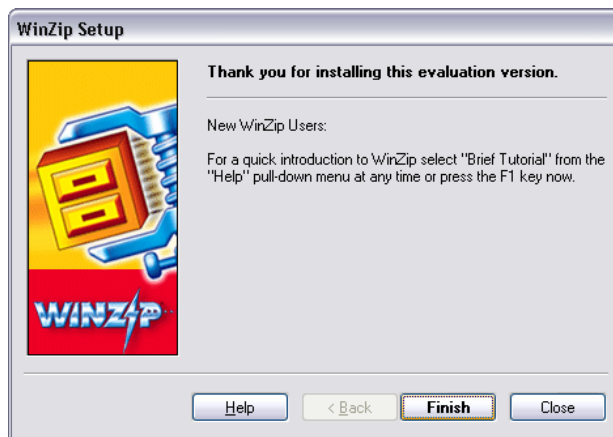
WinZip Setup

Thank you for installing this evaluation version.

New WinZip Users:

For a quick introduction to WinZip select "Brief Tutorial" from the "Help" pull-down menu at any time or press the F1 key now.

WINZIP

Help

< Back

Finish

Close